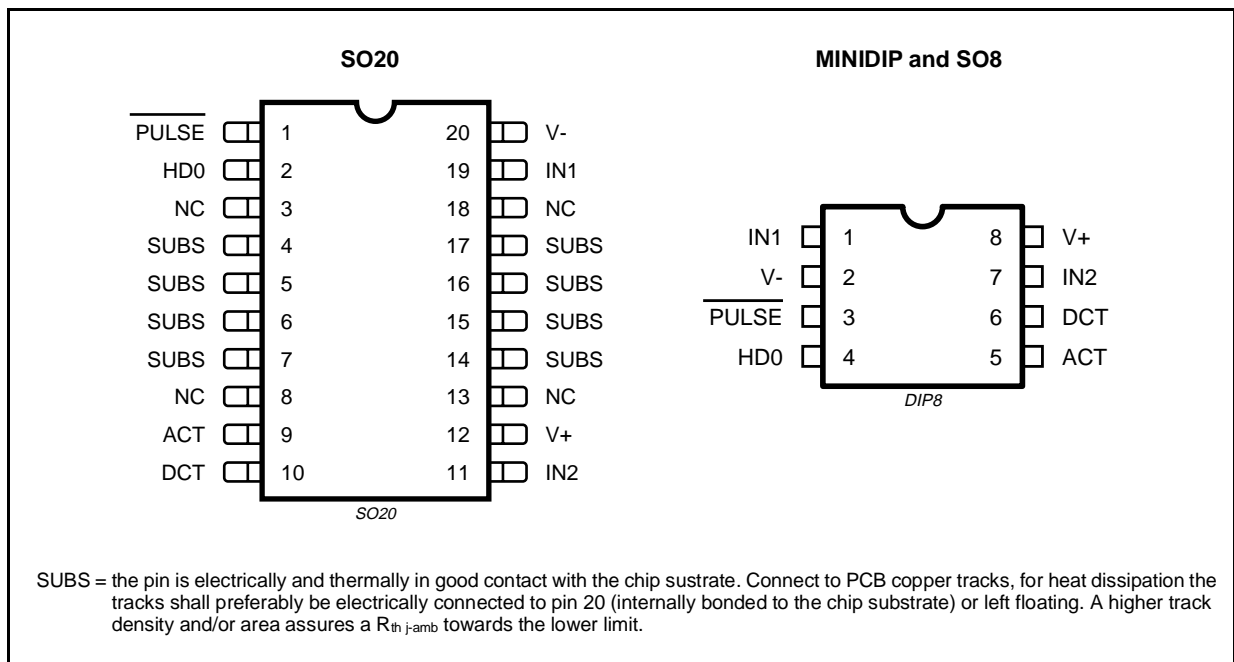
SO20

MINIDIP and SO8

$\overline{\text{PULSE}}$ 1
HD0 2
NC 3
SUBS 4
SUBS 5
SUBS 6
SUBS 7
NC 8
ACT 9
DCT 10

20 V-
19 IN1
18 NC
17 SUBS
16 SUBS
15 SUBS
14 SUBS
13 NC
12 V+
11 IN2

SO20

IN1 1
V- 2
$\overline{\text{PULSE}}$ 3
HD0 4

8 V+
7 IN2
6 DCT
5 ACT

DIP8

SUBS = the pin is electrically and thermally in good contact with the chip sustrate. Connect to PCB copper tracks, for heat dissipation the tracks shall preferably be electrically connected to pin 20 (internally bonded to the chip substrate) or left floating. A higher track density and/or area assures a $R_{th\ j\text{-}amb}$ towards the lower limit.